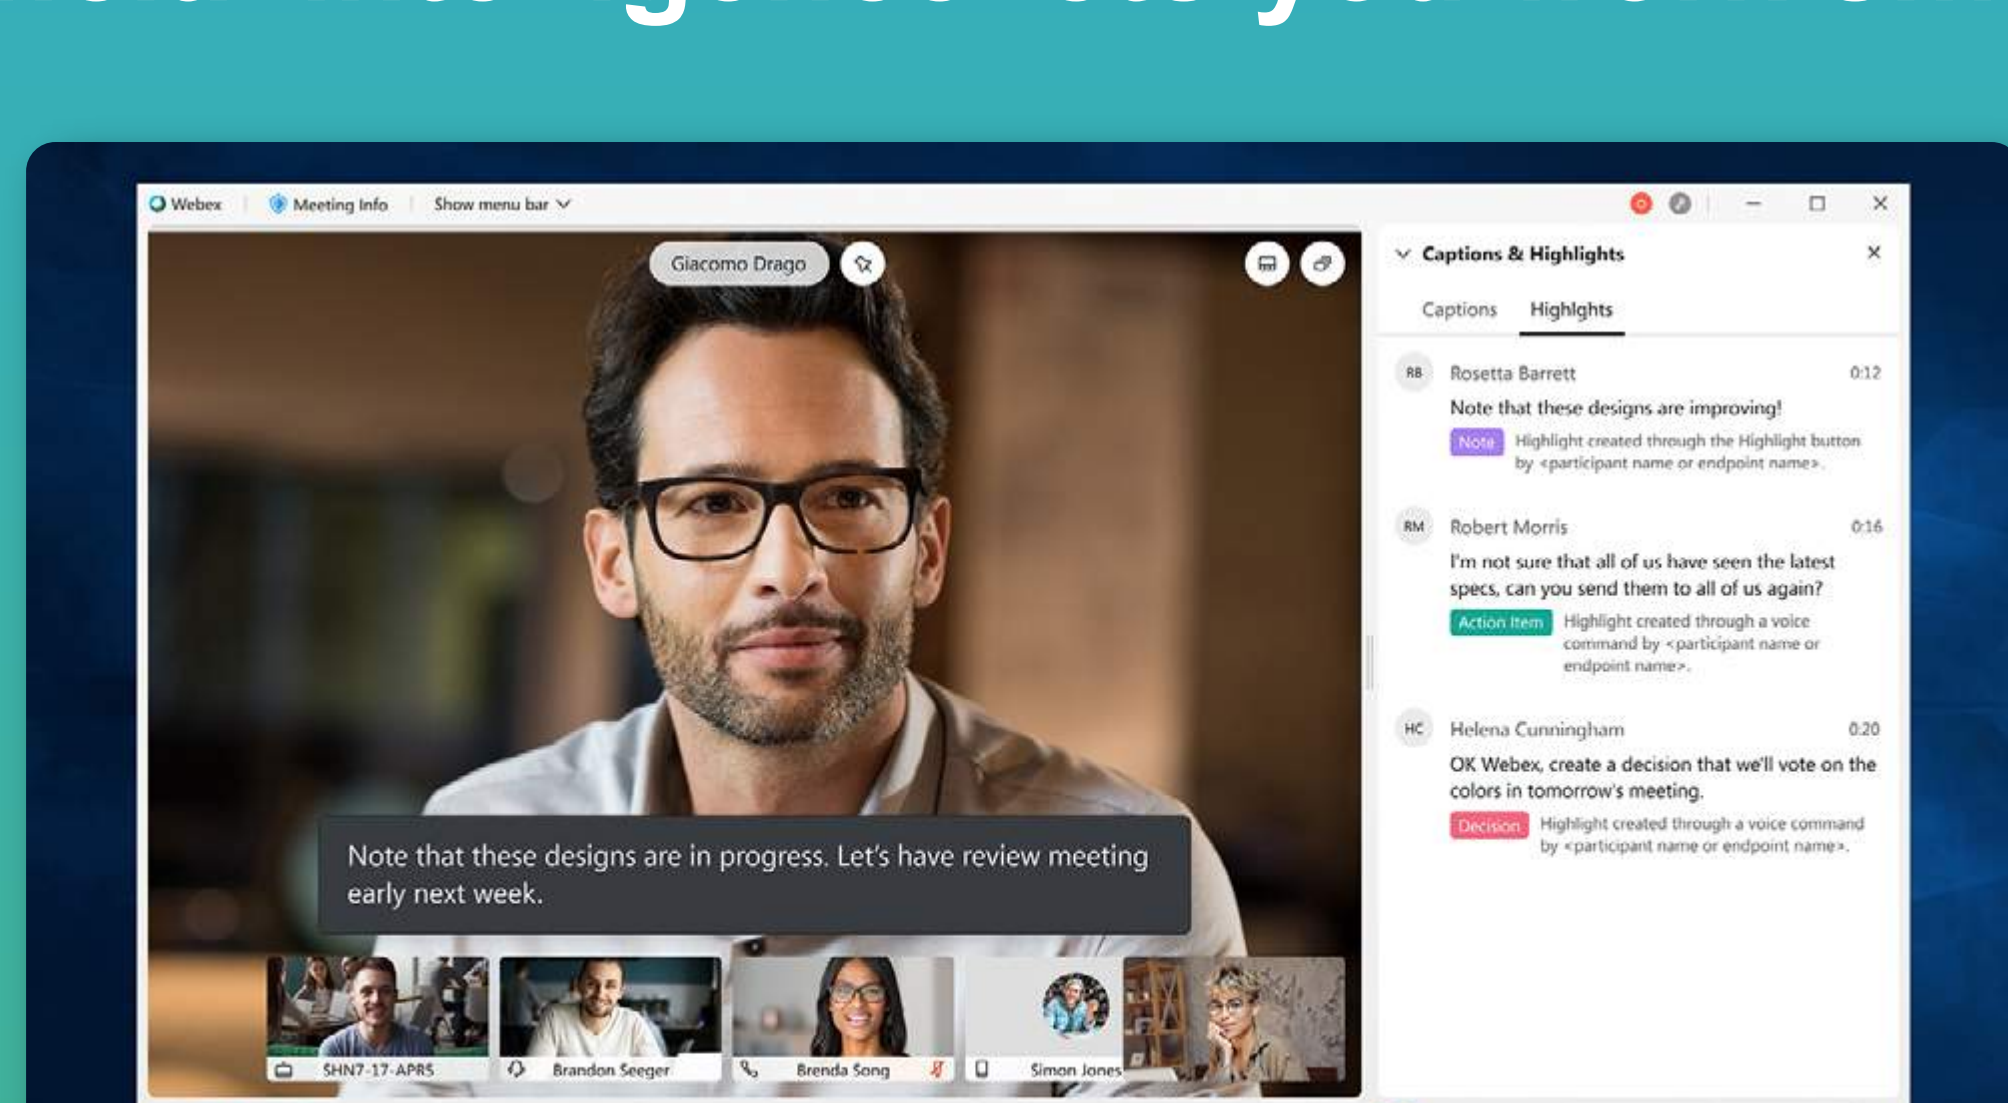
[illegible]

Webex | Meeting Info | Show menu bar

Giacomo Drago

Note that these designs are in progress. Let's have review meeting early next week.

SHN7-17-APR5
Brandon Seeger
Brenda Song
Simon Jones

Captions & Highlights

Captions Highlights

RB Rosetta Barrett 0:12
Note that these designs are improving!
Note Highlight created through the Highlight button by <participant name or endpoint name>.

RM Robert Morris 0:16
I'm not sure that all of us have seen the latest specs, can you send them to all of us again?
Action Item Highlight created through a voice command by <participant name or endpoint name>.

HC Helena Cunningham 0:20
OK Webex, create a decision that we'll vote on the colors in tomorrow's meeting.
Decision Highlight created through a voice command by <participant name or endpoint name>.